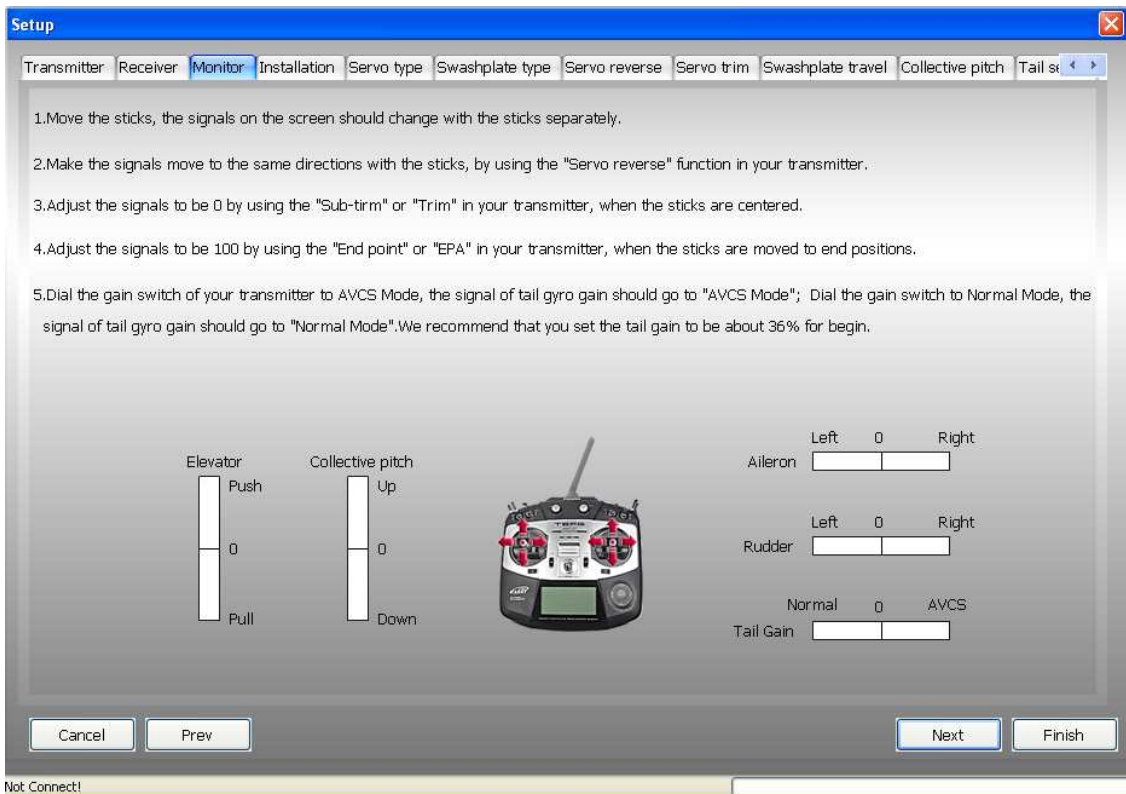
Setup

Transmitter | Receiver | Monitor | Installation | Servo type | Swashplate type | Servo reverse | Servo trim | Swashplate travel | Collective pitch | Tail se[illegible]

1.Move the sticks, the signals on the screen should change with the sticks separately.

2.Make the signals move to the same directions with the sticks, by using the "Servo reverse" function in your transmitter.

3.Adjust the signals to be 0 by using the "Sub-tirm" or "Trim" in your transmitter, when the sticks are centered.

4.Adjust the signals to be 100 by using the "End point" or "EPA" in your transmitter, when the sticks are moved to end positions.

5.Dial the gain switch of your transmitter to AVCS Mode, the signal of tail gyro gain should go to "AVCS Mode"; Dial the gain switch to Normal Mode, the signal of tail gyro gain should go to "Normal Mode".We recommend that you set the tail gain to be about 36% for begin.

Elevator
Push
0
Pull

Collective pitch
Up
0
Down

Left 0 Right
Aileron

Left 0 Right
Rudder

Normal 0 AVCS
Tail Gain

Cancel
Prev
Next
Finish

Not Connect!